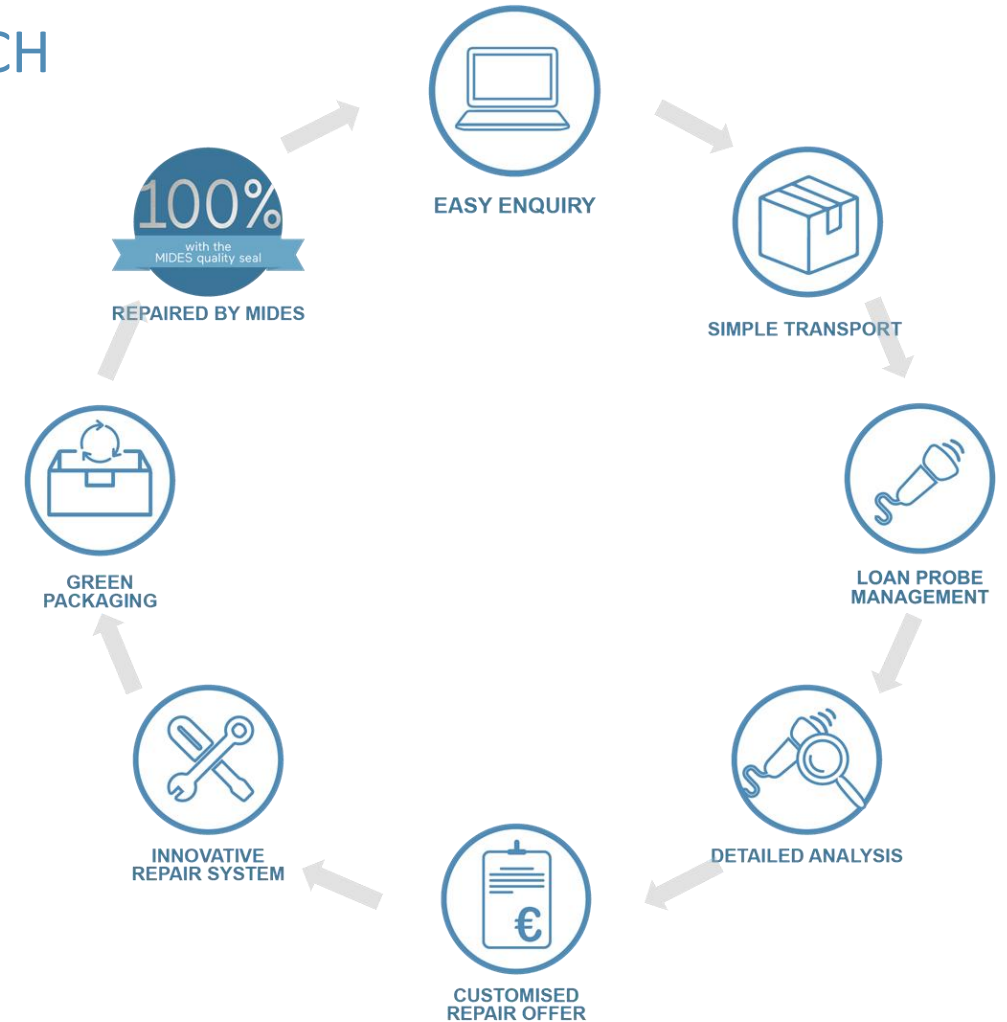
CH

EASY ENQUIRY

SIMPLE TRANSPORT

LOAN PROBE MANAGEMENT

DETAILED ANALYSIS

€

CUSTOMISED REPAIR OFFER

INNOVATIVE REPAIR SYSTEM

GREEN PACKAGING

100%
with the
MIDES quality seal

REPAIRED BY MIDES